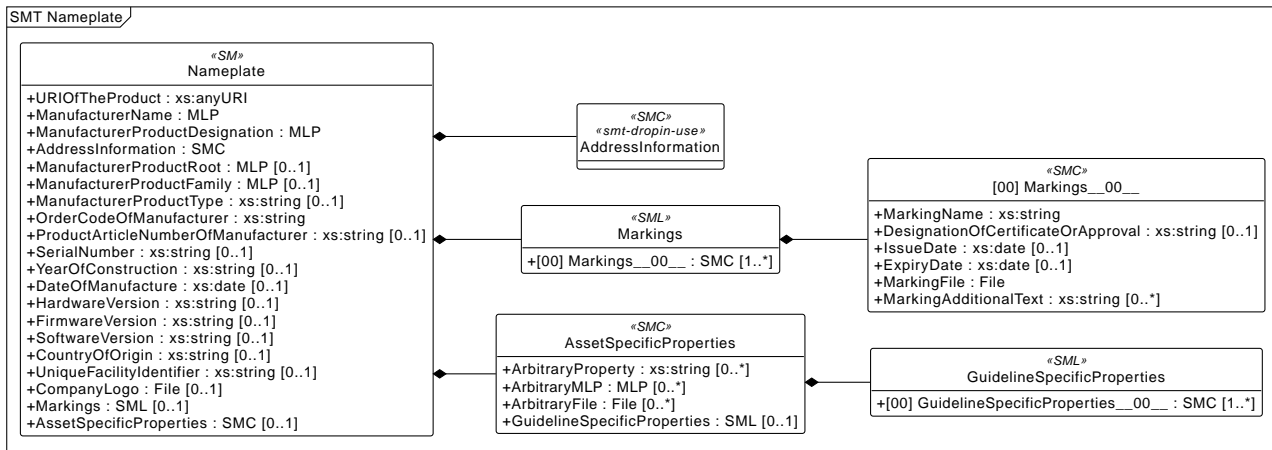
SMT Nameplate

«SM»
Nameplate

+URIOfTheProduct : xs:anyURI
+ManufacturerName : MLP
+ManufacturerProductDesignation : MLP
+AddressInformation : SMC
+ManufacturerProductRoot : MLP [0..1]
+ManufacturerProductFamily : MLP [0..1]
+ManufacturerProductType : xs:string [0..1]
+OrderCodeOfManufacturer : xs:string
+ProductArticleNumberOfManufacturer : xs:string [0..1]
+SerialNumber : xs:string [0..1]
+YearOfConstruction : xs:string [0..1]
+DateOfManufacture : xs:date [0..1]
+HardwareVersion : xs:string [0..1]
+FirmwareVersion : xs:string [0..1]
+SoftwareVersion : xs:string [0..1]
+CountryOfOrigin : xs:string [0..1]
+UniqueFacilityIdentifier : xs:string [0..1]
+CompanyLogo : File [0..1]
+Markings : SML [0..1]
+AssetSpecificProperties : SMC [0..1]

«SMC»
«smt-dropin-use»
AddressInformation

«SML»
Markings

+[00] Markings__00__ : SMC [1..*]

«SMC»
[00] Markings__00__

+MarkingName : xs:string
+DesignationOfCertificateOrApproval : xs:string [0..1]
+IssueDate : xs:date [0..1]
+ExpiryDate : xs:date [0..1]
+MarkingFile : File
+MarkingAdditionalText : xs:string [0..*]

«SMC»
AssetSpecificProperties

+ArbitraryProperty : xs:string [0..*]
+ArbitraryMLP : MLP [0..*]
+ArbitraryFile : File [0..*]
+GuidelineSpecificProperties : SML [0..1]

«SML»
GuidelineSpecificProperties

+[00] GuidelineSpecificProperties__00__ : SMC [1..*]